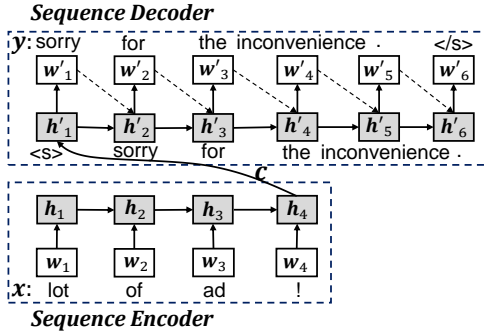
Sequence Decoder

$\boldsymbol{y}$: sorry for the inconvenience . </s>

$\boldsymbol{w'}_1$ $\boldsymbol{w'}_2$ $\boldsymbol{w'}_3$ $\boldsymbol{w'}_4$ $\boldsymbol{w'}_5$ $\boldsymbol{w'}_6$

$\boldsymbol{h'}_1$ $\boldsymbol{h'}_2$ $\boldsymbol{h'}_3$ $\boldsymbol{h'}_4$ $\boldsymbol{h'}_5$ $\boldsymbol{h'}_6$

<s> sorry for the inconvenience .

$\boldsymbol{c}$

$\boldsymbol{h}_1$ $\boldsymbol{h}_2$ $\boldsymbol{h}_3$ $\boldsymbol{h}_4$

$\boldsymbol{w}_1$ $\boldsymbol{w}_2$ $\boldsymbol{w}_3$ $\boldsymbol{w}_4$

$\boldsymbol{x}$: lot of ad !

Sequence Encoder